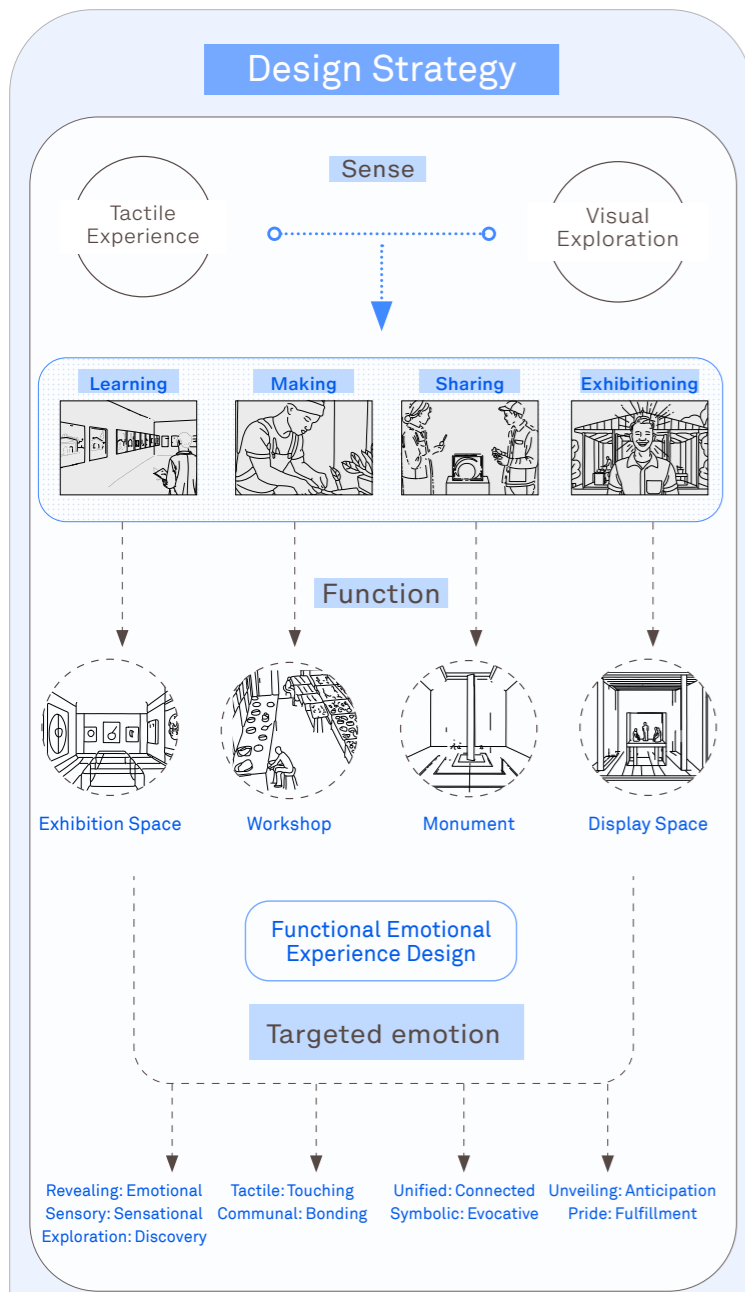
Design Strategy

Sense

Tactile Experience

Visual Exploration

Learning

Making

Sharing

Exhibitioning

Function

Exhibition Space

Workshop

Monument

Display Space

Functional Emotional Experience Design

Targeted emotion

Revealing: Emotional
Sensory: Sensational
Exploration: Discovery

Tactile: Touching
Communal: Bonding

Unified: Connected
Symbolic: Evocative

Unveiling: Anticipation
Pride: Fulfillment